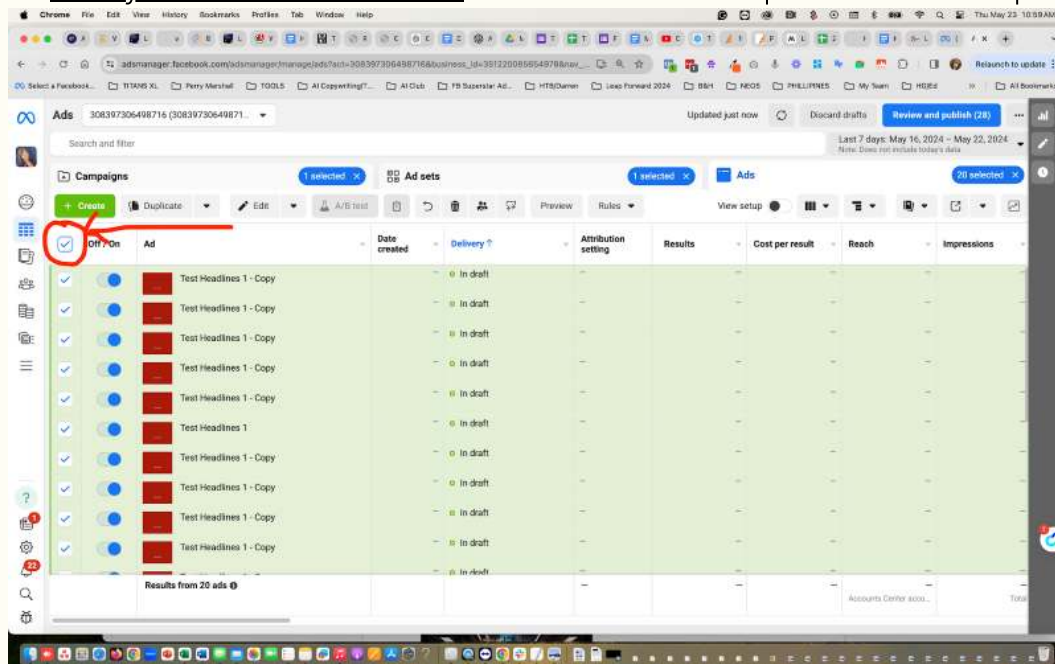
Chrome File Edit View History Bookmarks Profiles Tab Window Help

Thu May 23 10:59 AM

adsmanager.facebook.com/adsmanager/manage/ads?act=308397306498716&business_id=351220085654978&nav_...

Relaunch to update

Select a Facebook... TITANS XL Perry Marshall TOOLS AI Copywriting!!... AI Club FB Superstar Ad... HTB/Darren Leap Forward 2024 BB/H NEOS PHILLIPINES My Team HQ/Ed All Bookmarks

Ads 308397306498716 (308397306498871...

Updated just now Discard drafts Review and publish (28)

Search and filter

Last 7 days: May 16, 2024 – May 22, 2024
Note: Does not include today's data

Campaigns 1 selected

Ad sets 1 selected

Ads 20 selected

+ Create Duplicate Edit A/B test Preview Rules View setup

| Off / On | Ad | Date created | Delivery ↑ | Attribution setting | Results | Cost per result | Reach | Impressions |
|---|---|---|---|---|---|---|---|---|
| | Test Headlines 1 - Copy | – | In draft | – | – | – | – | – |
| | Test Headlines 1 - Copy | – | In draft | – | – | – | – | – |
| | Test Headlines 1 - Copy | – | In draft | – | – | – | – | – |
| | Test Headlines 1 - Copy | – | In draft | – | – | – | – | – |
| | Test Headlines 1 - Copy | – | In draft | – | – | – | – | – |
| | Test Headlines 1 | – | In draft | – | – | – | – | – |
| | Test Headlines 1 - Copy | – | In draft | – | – | – | – | – |
| | Test Headlines 1 - Copy | – | In draft | – | – | – | – | – |
| | Test Headlines 1 - Copy | – | In draft | – | – | – | – | – |
| | Test Headlines 1 - Copy | – | In draft | – | – | – | – | – |
| | | – | In draft | | | | | |
| | Results from 20 ads | | | – | | – | – Accounts Center acco... | – Total |